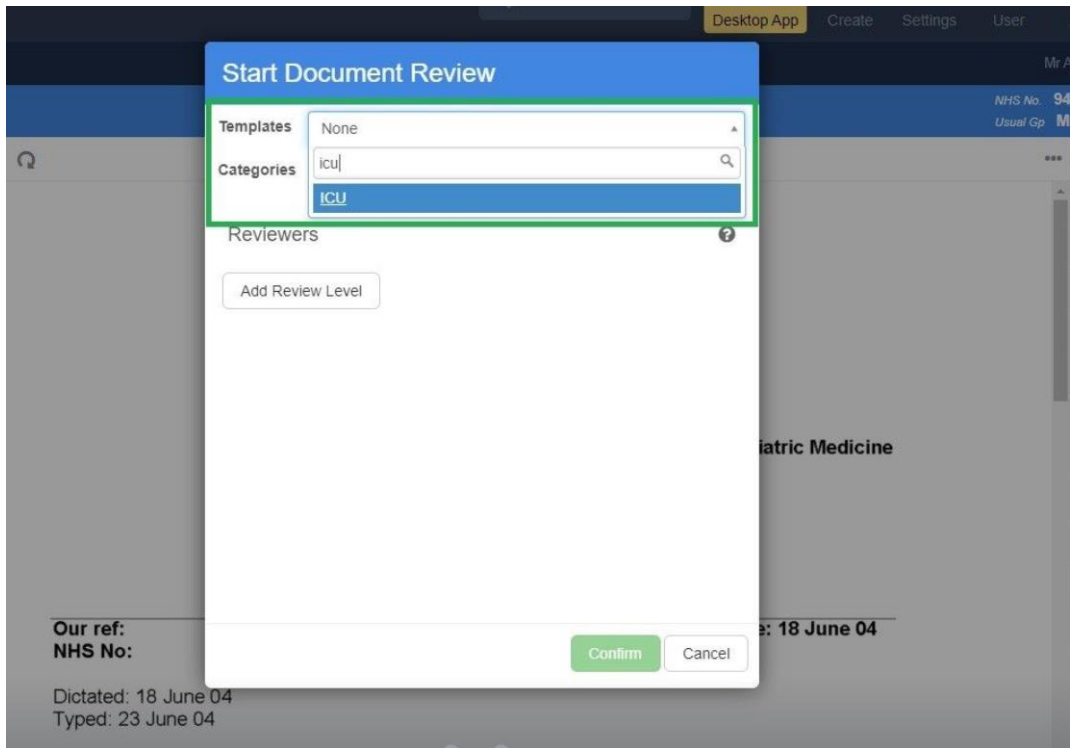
Desktop App Create Settings User

Mr A

NHS No. 94
Usual Gp M

Start Document Review

Templates None

Categories icu

ICU

Reviewers

Add Review Level

iatric Medicine

Our ref:
NHS No:

: 18 June 04

Confirm Cancel

Dictated: 18 June 04
Typed: 23 June 04